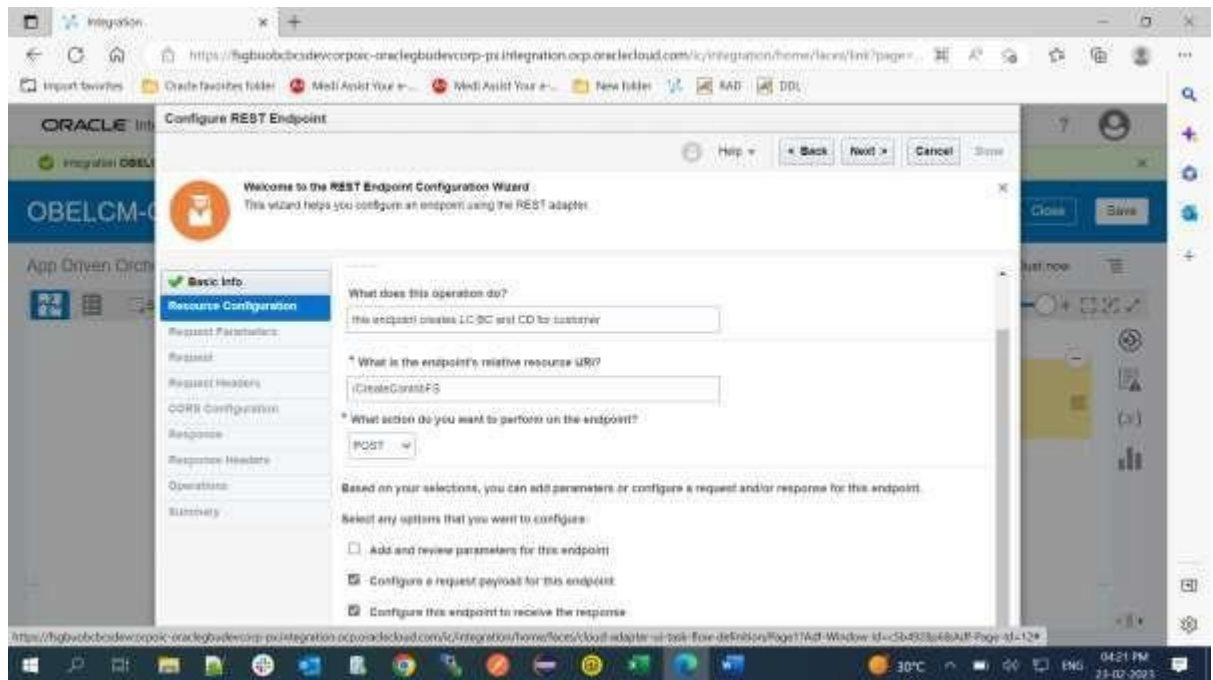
Integration

https://fsgbuobcbcsdevcorpoic-oraclegbudevcorp-px.integration.ocp.oraclecloud.com/ic/integration/home/faces/link?page=...

Import favorites | Oracle favorites folder | Medi Assist Your e-... | Medi Assist Your e-... | New folder | RAD | DDL

ORACLE Int

Integration OBEL

OBELCM-C

App Driven Orch

Configure REST Endpoint

Help ▾ | < Back | Next > | Cancel | Done

Welcome to the REST Endpoint Configuration Wizard
This wizard helps you configure an endpoint using the REST adapter.

Basic Info
Resource Configuration
Request Parameters
Request
Request Headers
CORS Configuration
Response
Response Headers
Operations
Summary

What does this operation do?
this endpoint creates LC BC and CD for customer

* What is the endpoint's relative resource URI?
/CreateContrstFS

* What action do you want to perform on the endpoint?
POST

Based on your selections, you can add parameters or configure a request and/or response for this endpoint.

Select any options that you want to configure:

Add and review parameters for this endpoint

Configure a request payload for this endpoint

Configure this endpoint to receive the response

Close | Save

Just now

https://fsgbuobcbcsdevcorpoic-oraclegbudevcorp-px.integration.ocp.oraclecloud.com/ic/integration/home/faces/cloud-adapter-ui-task-flow-definition/Page1?Adf-Window-Id=c5b4928a6&Adf-Page-Id=12

30°C ENG 04:21 PM 23-02-2023